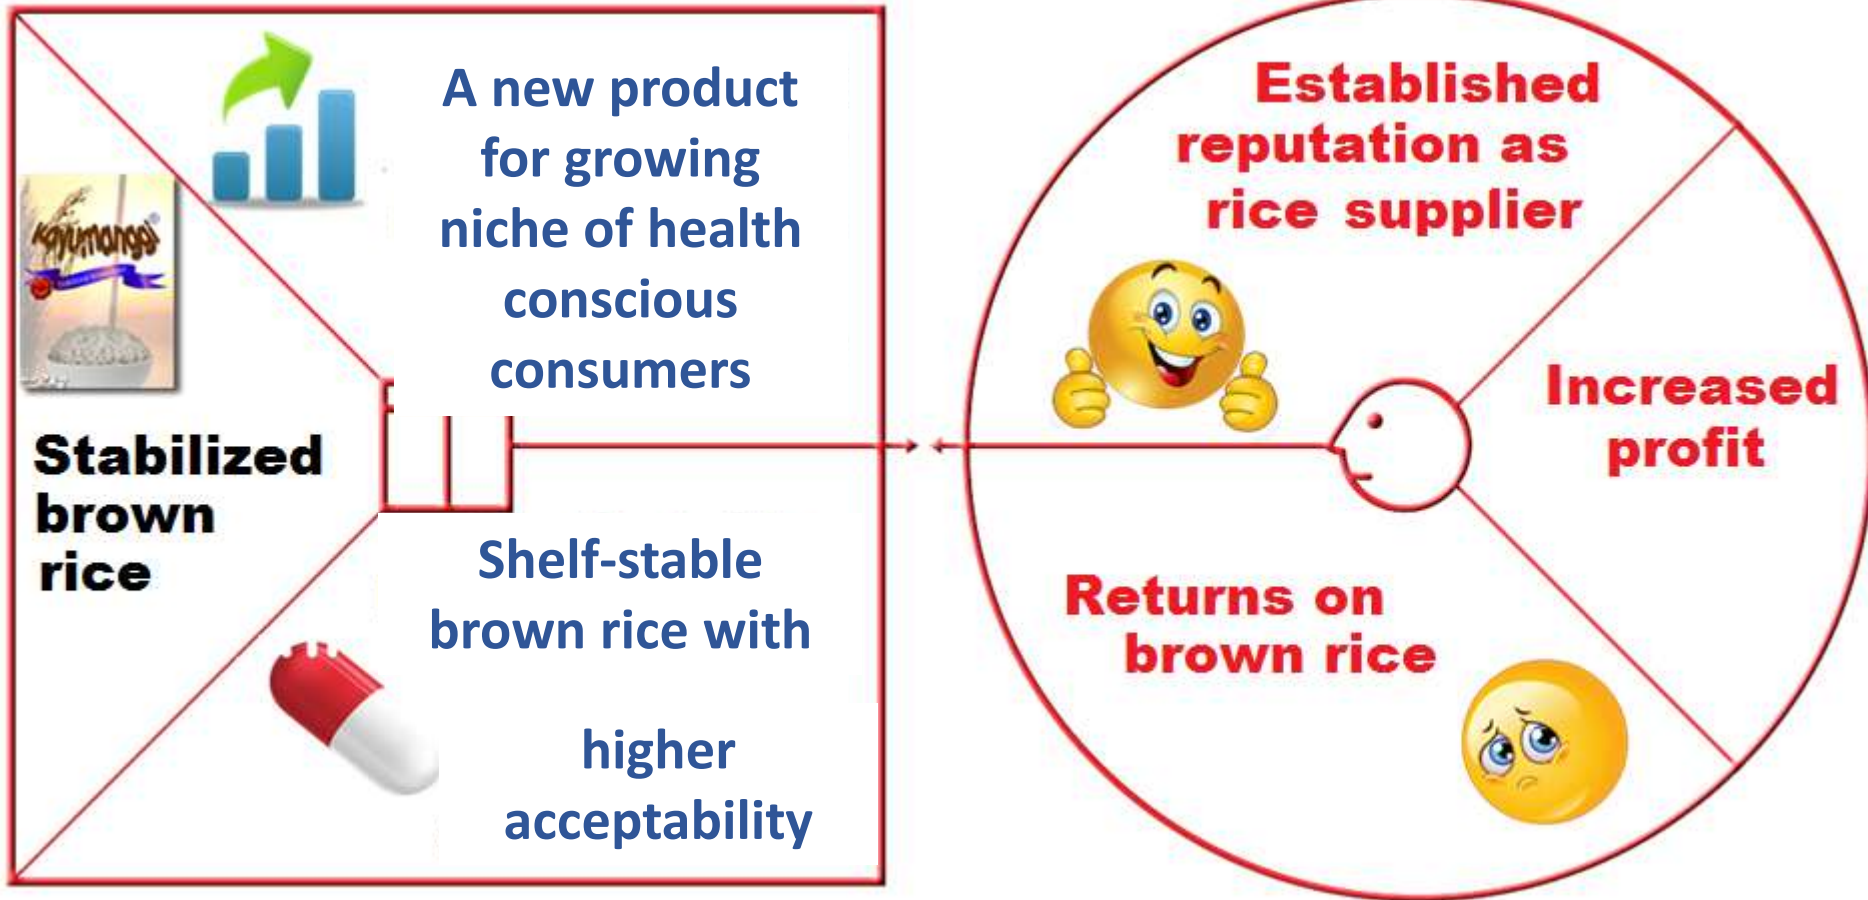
Kayumanggi

Stabilized brown rice

A new product for growing niche of health conscious consumers

Shelf-stable brown rice with

higher acceptability

Established reputation as rice supplier

Increased profit

Returns on brown rice